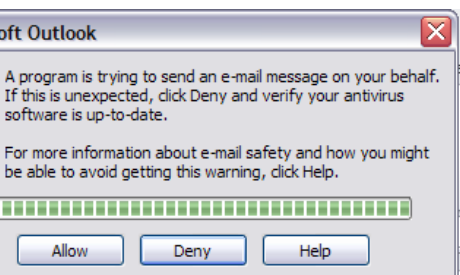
oft Outlook

A program is trying to send an e-mail message on your behalf. If this is unexpected, click Deny and verify your antivirus software is up-to-date.

For more information about e-mail safety and how you might be able to avoid getting this warning, click Help.

Allow Deny Help